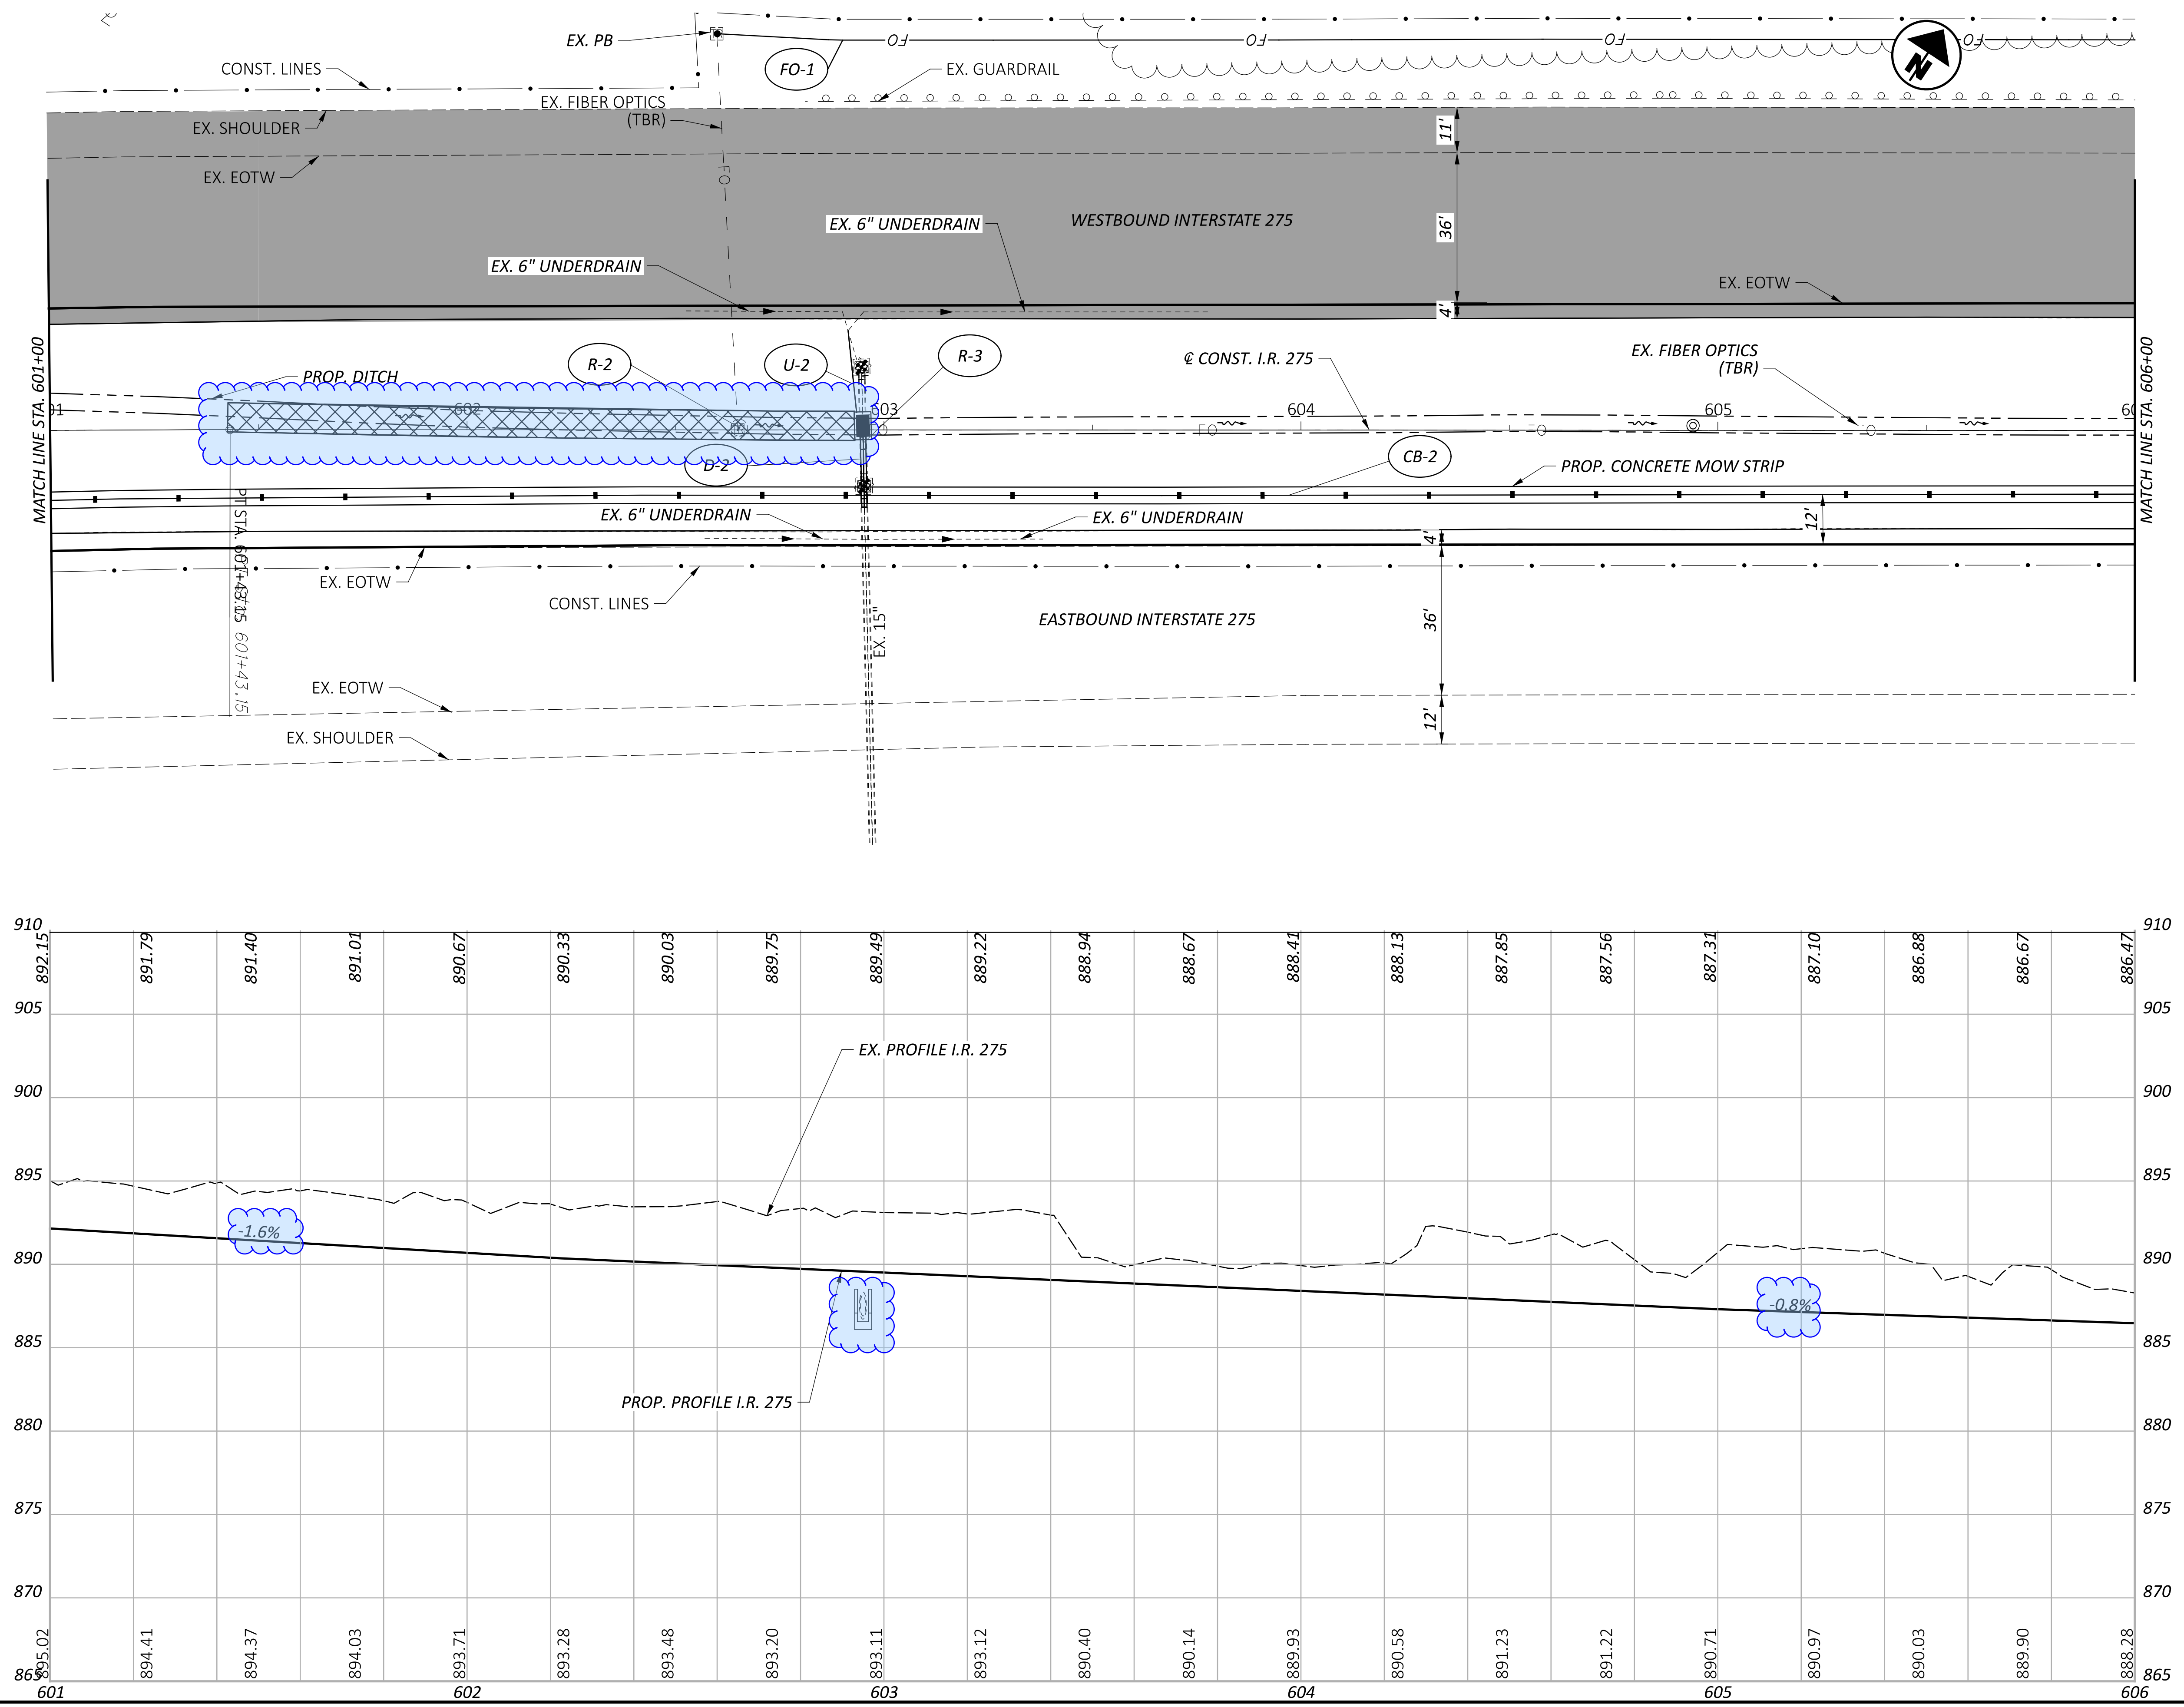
EX. PB
FO-1
CONST. LINES
EX. GUARDRAIL
EX. FIBER OPTICS (TBR)
EX. SHOULDER
EX. EOTW
11'
36'
4'
WESTBOUND INTERSTATE 275
EX. 6" UNDERDRAIN
EX. 6" UNDERDRAIN
EX. EOTW
MATCH LINE STA. 601+00
MATCH LINE STA. 606+00
R-2
U-2
R-3
PROP. DITCH
℄ CONST. I.R. 275
EX. FIBER OPTICS (TBR)
601
602
603
604
605
D-2
CB-2
PROP. CONCRETE MOW STRIP
PT STA. 601+43.15
601+43.15
EX. 6" UNDERDRAIN
EX. 6" UNDERDRAIN
12'
4'
EX. EOTW
CONST. LINES
EASTBOUND INTERSTATE 275
EX. 15"
36'
EX. EOTW
EX. SHOULDER
12'

910
905
900
895
890
885
880
875
870
865
892.15
891.79
891.40
891.01
890.67
890.33
890.03
889.75
889.49
889.22
888.94
888.67
888.41
888.13
887.85
887.56
887.31
887.10
886.88
886.67
886.47
EX. PROFILE I.R. 275
-1.6%
-0.8%
PROP. PROFILE I.R. 275
895.02
894.41
894.37
894.03
893.71
893.28
893.48
893.20
893.11
893.12
890.40
890.14
889.93
890.58
891.23
891.22
890.71
890.97
890.03
889.90
888.28
601
602
603
604
605
606